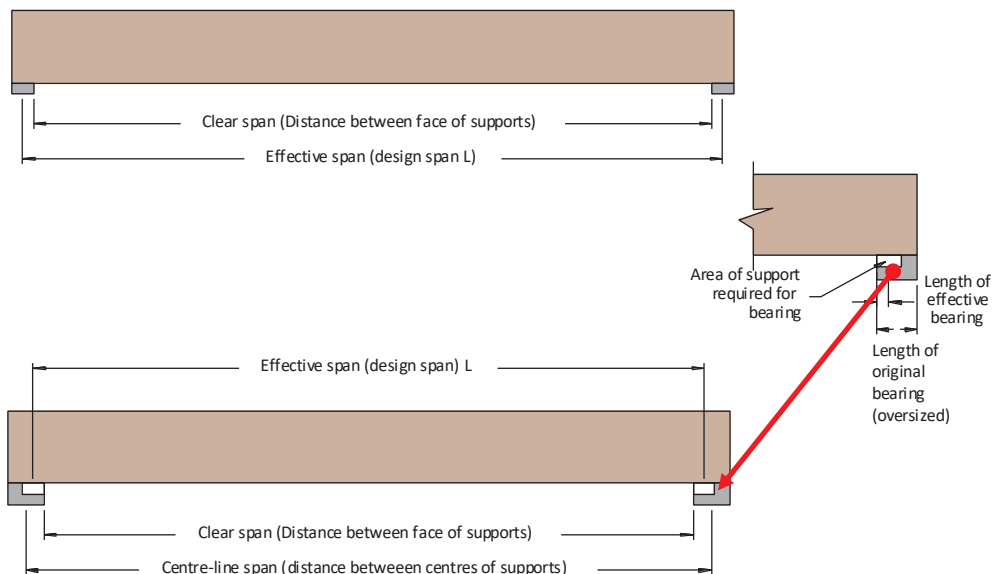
Clear span (Distance between face of supports)

Effective span (design span L)

Area of support required for bearing

Length of effective bearing

Length of original bearing (oversized)

Effective span (design span) L

Clear span (Distance between face of supports)

Centre-line span (distance betweeen centres of supports)